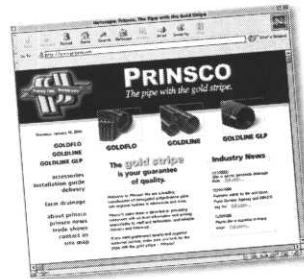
PRINSCO
The pipe with the gold stripe.

GOLDFLO
GOLDLINE
GOLDLINE GLP

GOLDFLO
GOLDLINE
GOLDLINE GLP

accessories
installation guide
delivery

farm drainage

about prinsco
prinsco news
trade shows
contact us
site map

The gold stripe
is your guarantee
of quality.

Industry News